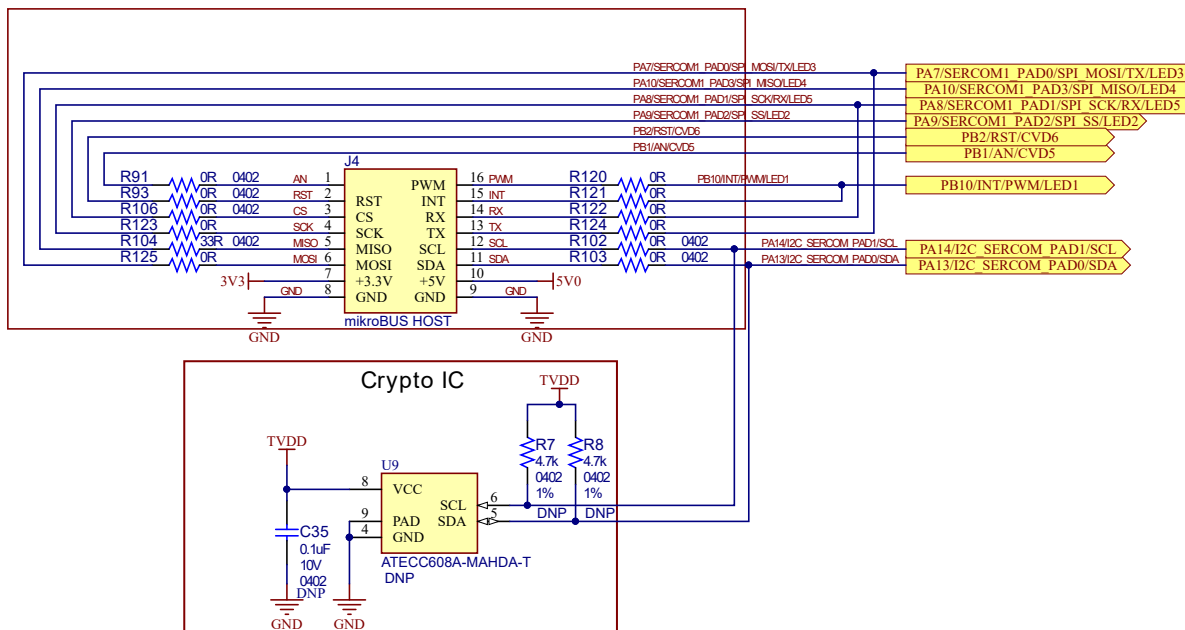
PA7/SERCOM1_PAD0/SPI_MOSI/TX/LED3
PA10/SERCOM1_PAD3/SPI_MISO/LED4
PA8/SERCOM1_PAD1/SPI_SCK/RX/LED5
PA9/SERCOM1_PAD2/SPI_SS/LED2
PB2/RST/CVD6
PB1/AN/CVD5

PA7/SERCOM1_PAD0/SPI_MOSI/TX/LED3
PA10/SERCOM1_PAD3/SPI_MISO/LED4
PA8/SERCOM1_PAD1/SPI_SCK/RX/LED5
PA9/SERCOM1_PAD2/SPI_SS/LED2
PB2/RST/CVD6
PB1/AN/CVD5

J4

| R91 | 0R | 0402 | AN | 1 | RST | PWM | 16 | PWM | R120 | 0R | PB10/INT/PWM/LED1 |
|---|---|---|---|---|---|---|---|---|---|---|---|
| R93 | 0R | 0402 | RST | 2 | CS | INT | 15 | INT | R121 | 0R | |
| R106 | 0R | 0402 | CS | 3 | SCK | RX | 14 | RX | R122 | 0R | |
| R123 | 0R | | SCK | 4 | MISO | TX | 13 | TX | R124 | 0R | |
| R104 | 33R | 0402 | MISO | 5 | MOSI | SCL | 12 | SCL | R102 | 0R 0402 | PA14/I2C_SERCOM_PAD1/SCL |
| R125 | 0R | | MOSI | 6 | | SDA | 11 | SDA | R103 | 0R 0402 | PA13/I2C_SERCOM_PAD0/SDA |

PB10/INT/PWM/LED1
PA14/I2C_SERCOM_PAD1/SCL
PA13/I2C_SERCOM_PAD0/SDA

3V3 7 +3.3V +5V 10 5V0
GND 8 GND GND 9 GND
mikroBUS HOST
GND GND

Crypto IC

TVDD
R7 4.7k 0402 1% DNP
R8 4.7k 0402 1% DNP

TVDD
U9
8 VCC
9 PAD
4 GND
SCL 6
SDA 5
ATECC608A-MAHDA-T
DNP

C35
0.1uF
10V
0402
DNP
GND GND